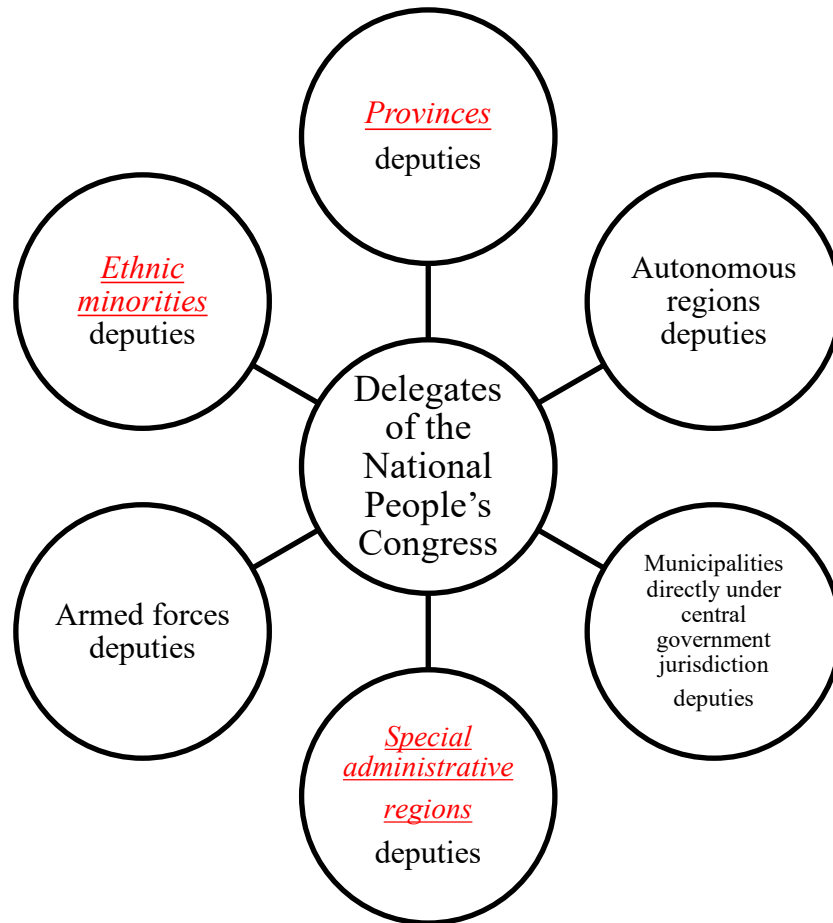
Provinces
deputies

Ethnic minorities
deputies

Autonomous regions deputies

Delegates of the National People’s Congress

Armed forces deputies

Municipalities directly under central government jurisdiction
deputies

Special administrative regions
deputies